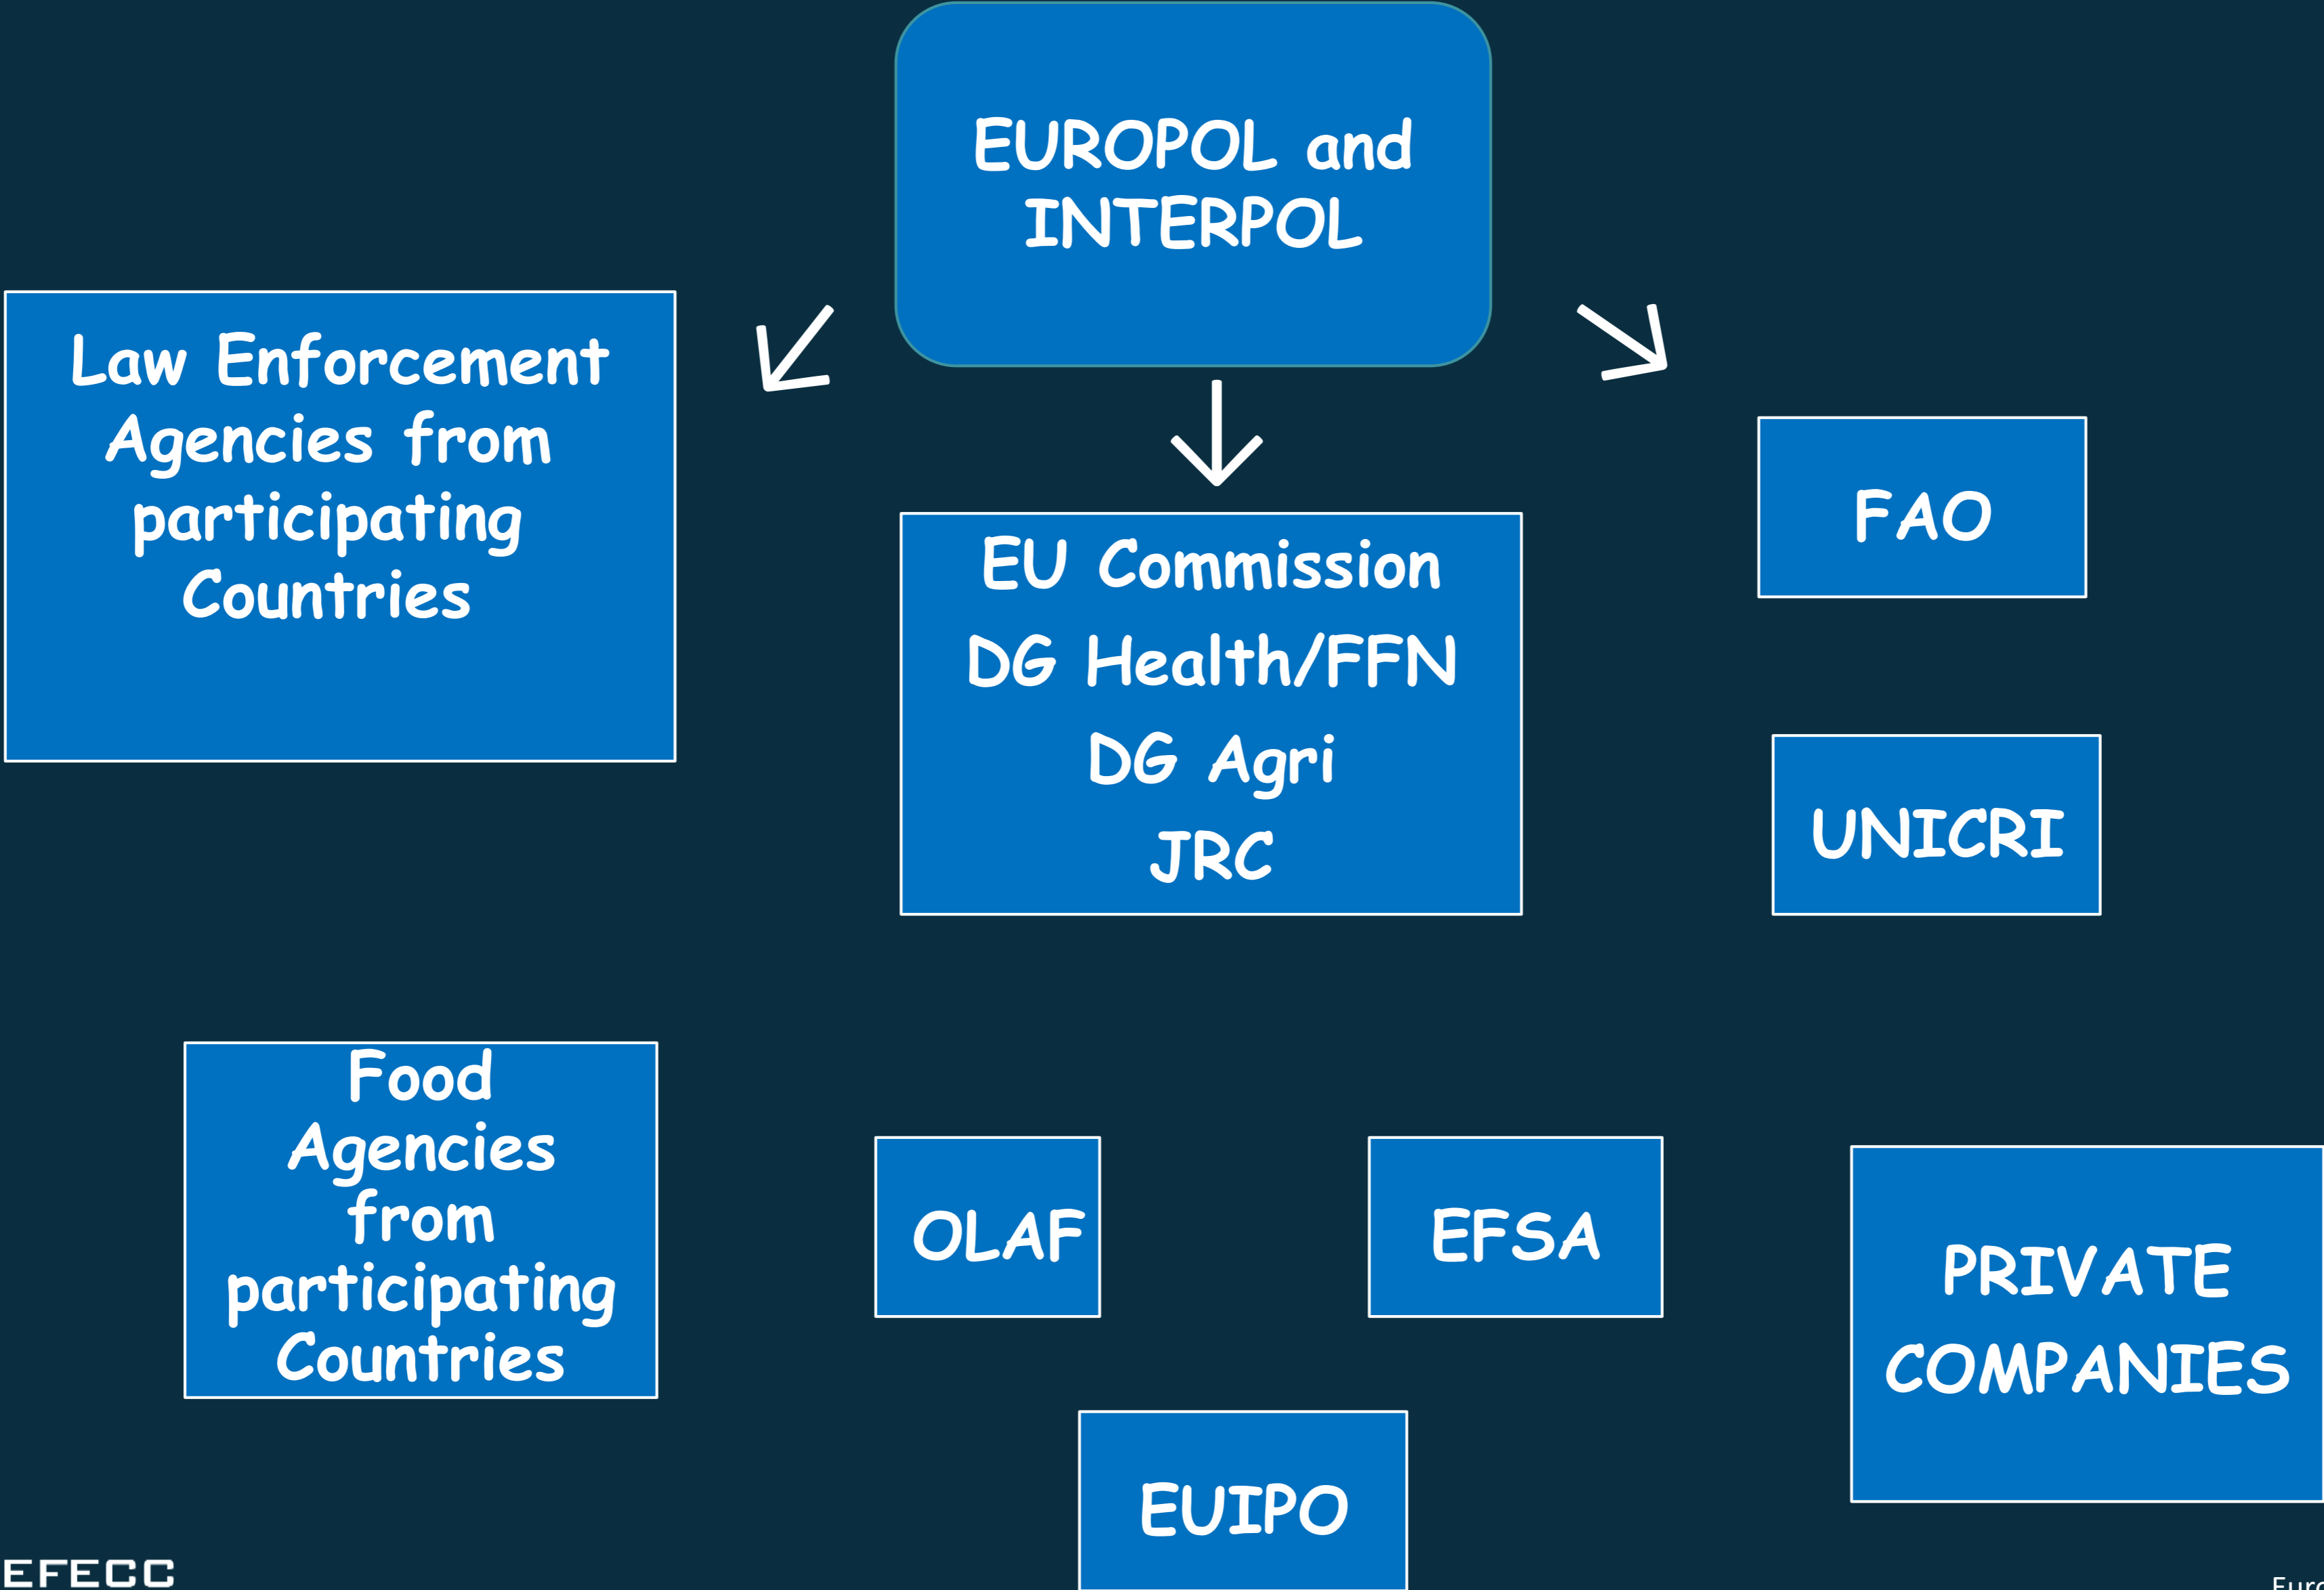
EUROPOL and INTERPOL

Law Enforcement Agencies from participating Countries

EU Commission
DG Health/FFN
DG Agri
JRC

FAO

UNICRI

Food Agencies from participating Countries

OLAF

EFSA

PRIVATE COMPANIES

EUIPO

EFECC

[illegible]